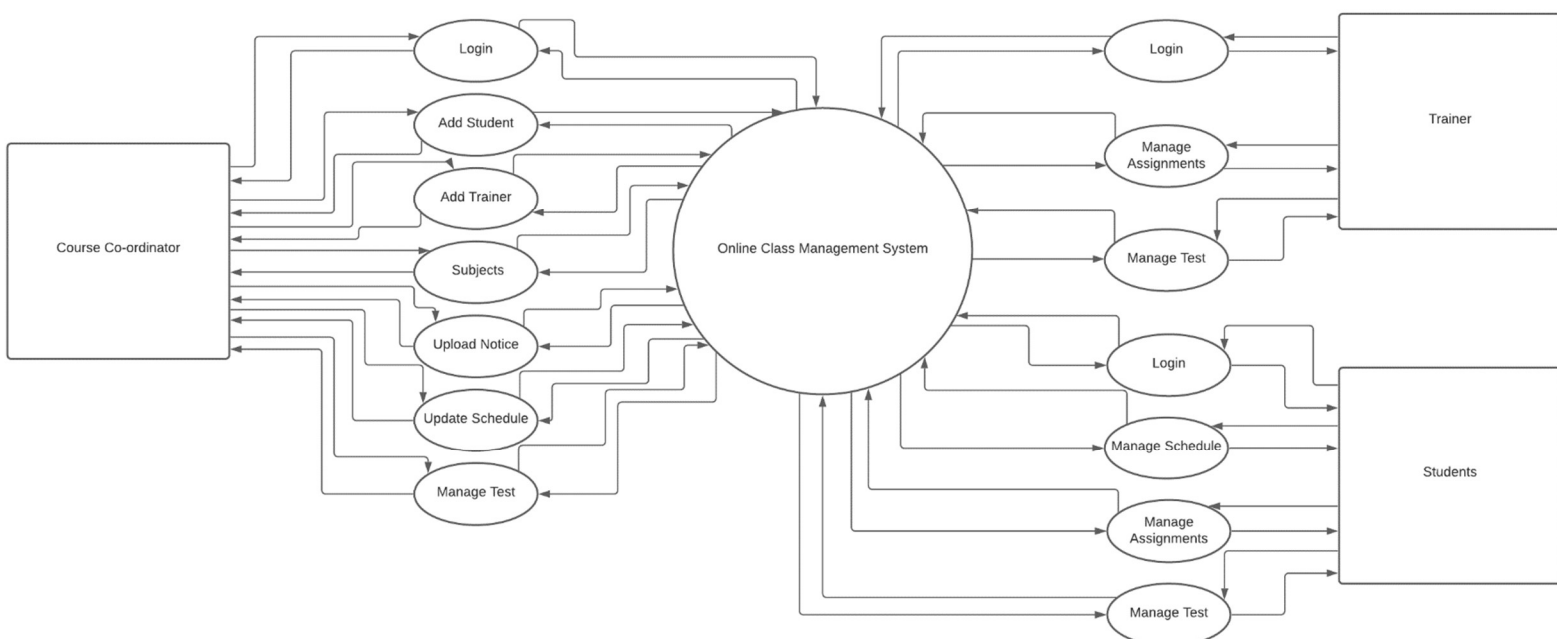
Course Co-ordinator

Login

Add Student

Add Trainer

Subjects

Upload Notice

Update Schedule

Manage Test

Online Class Management System

Login

Manage Assignments

Manage Test

Trainer

Login

Manage Schedule

Manage Assignments

Manage Test

Students